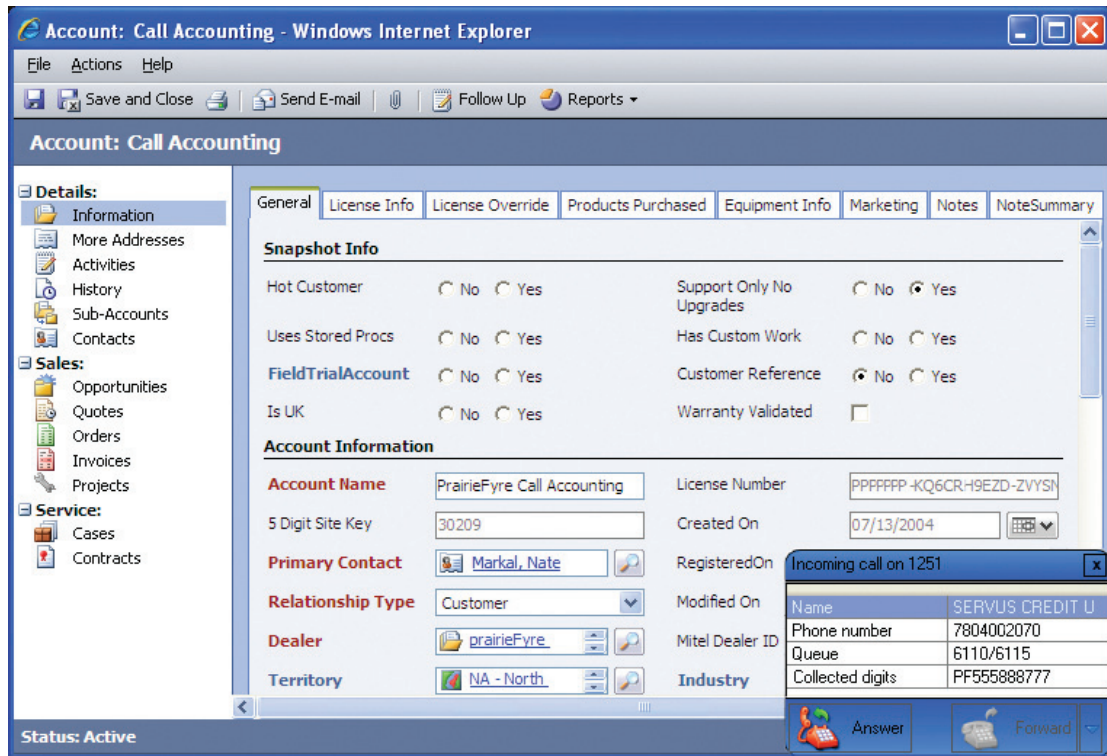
Account: Call Accounting - Windows Internet Explorer

File Actions Help

Save and Close | Send E-mail | | Follow Up Reports ▾

Account: Call Accounting

⊟ Details:
Information
More Addresses
Activities
History
Sub-Accounts
Contacts
⊟ Sales:
Opportunities
Quotes
Orders
Invoices
Projects
⊟ Service:
Cases
Contracts

General | License Info | License Override | Products Purchased | Equipment Info | Marketing | Notes | NoteSummary

Snapshot Info

| | | | |
|---|---|---|---|
| Hot Customer | ○ No ○ Yes | Support Only No Upgrades | ○ No ● Yes |
| Uses Stored Procs | ○ No ○ Yes | Has Custom Work | ○ No ○ Yes |
| FieldTrialAccount | ○ No ○ Yes | Customer Reference | ● No ○ Yes |
| Is UK | ○ No ○ Yes | Warranty Validated | ☐ |

Account Information

| | | | |
|---|---|---|---|
| Account Name | PrairieFyre Call Accounting | License Number | PPPPPPP-KQ6CR-H9EZD-ZVYSN |
| 5 Digit Site Key | 30209 | Created On | 07/13/2004 |
| Primary Contact | Markal, Nate | RegisteredOn | |
| Relationship Type | Customer | Modified On | |
| Dealer | prairieFyre | Mitel Dealer ID | |
| Territory | NA - North | Industry | |

Incoming call on 1251

| | |
|---|---|
| Name | SERVUS CREDIT U |
| Phone number | 7804002070 |
| Queue | 6110/6115 |
| Collected digits | PF555888777 |

Answer Forward

Status: Active